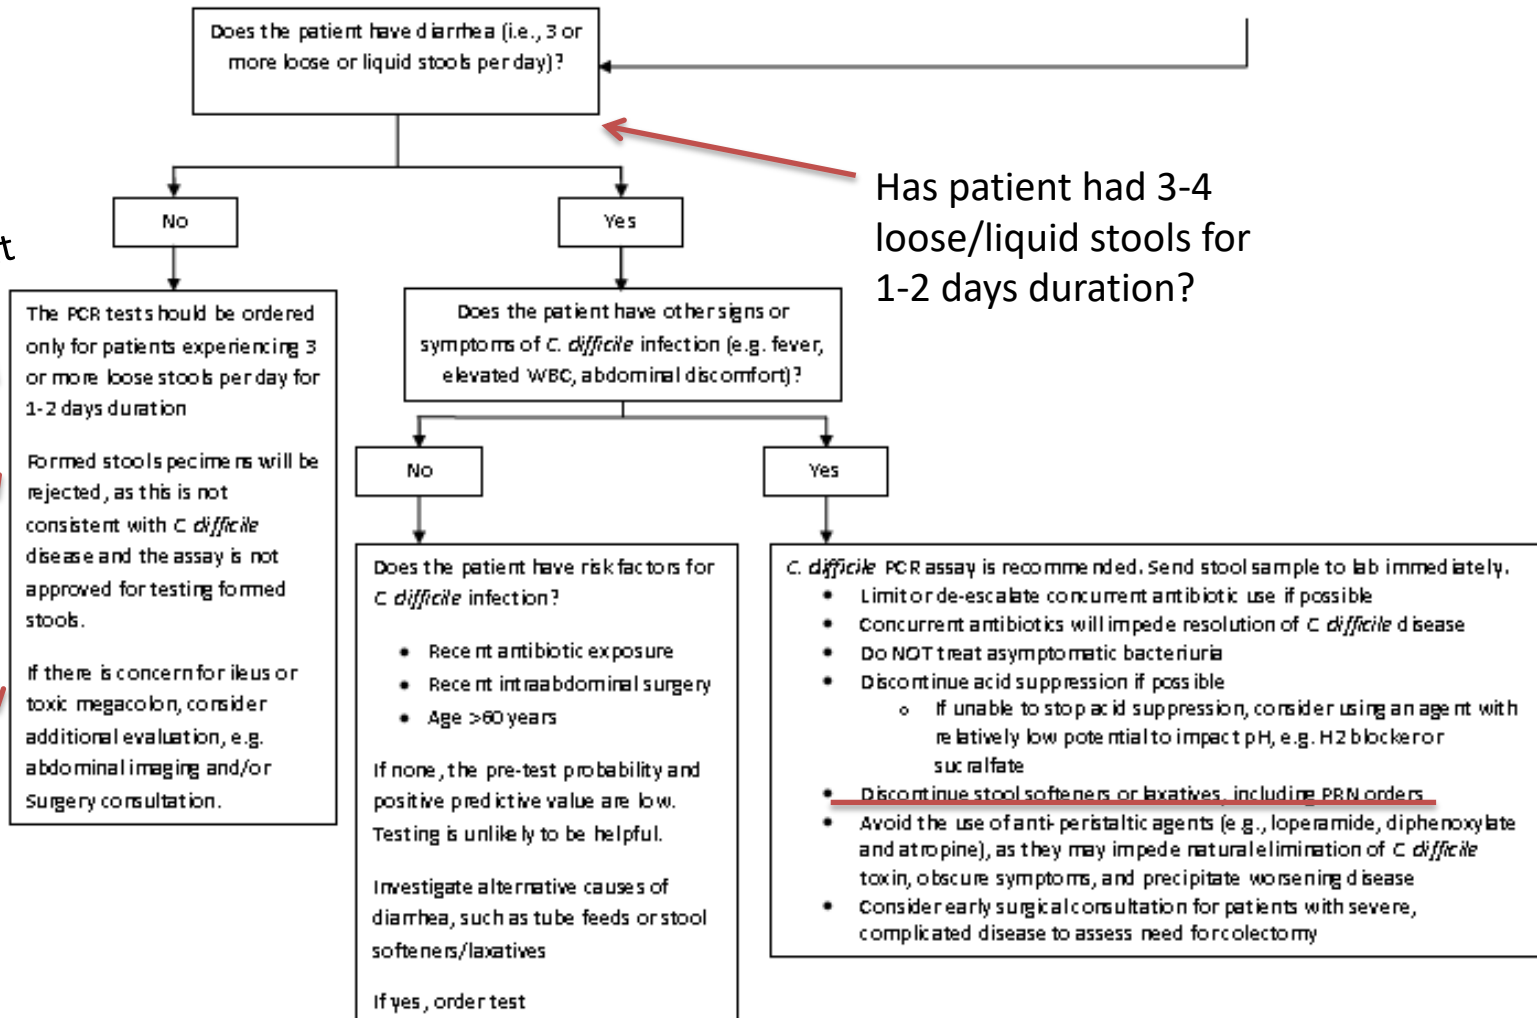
Does the patient have diarrhea (i.e., 3 or more loose or liquid stools per day)?

Has patient had 3-4 loose/liquid stools for 1-2 days duration?

t

No

Yes

The PCR test should be ordered only for patients experiencing 3 or more loose stools per day for 1-2 days duration

Formed stool specimens will be rejected, as this is not consistent with C difficile disease and the assay is not approved for testing formed stools.

If there is concern for ileus or toxic megacolon, consider additional evaluation, e.g. abdominal imaging and/or Surgery consultation.

Does the patient have other signs or symptoms of C. difficile infection (e.g. fever, elevated WBC, abdominal discomfort)?

No

Yes

Does the patient have risk factors for C difficile infection?

- Recent antibiotic exposure
- Recent intraabdominal surgery
- Age >60 years

If none, the pre-test probability and positive predictive value are low. Testing is unlikely to be helpful.

Investigate alternative causes of diarrhea, such as tube feeds or stool softeners/laxatives

If yes, order test

C. difficile PCR assay is recommended. Send stool sample to lab immediately.
- Limit or de-escalate concurrent antibiotic use if possible
- Concurrent antibiotics will impede resolution of C difficile disease
- Do NOT treat asymptomatic bacteriuria
- Discontinue acid suppression if possible
  - If unable to stop acid suppression, consider using an agent with relatively low potential to impact pH, e.g. H2 blocker or sucralfate
- Discontinue stool softeners or laxatives, including PRN orders
- Avoid the use of anti-peristaltic agents (e.g., loperamide, diphenoxylate and atropine), as they may impede natural elimination of C difficile toxin, obscure symptoms, and precipitate worsening disease
- Consider early surgical consultation for patients with severe, complicated disease to assess need for colectomy